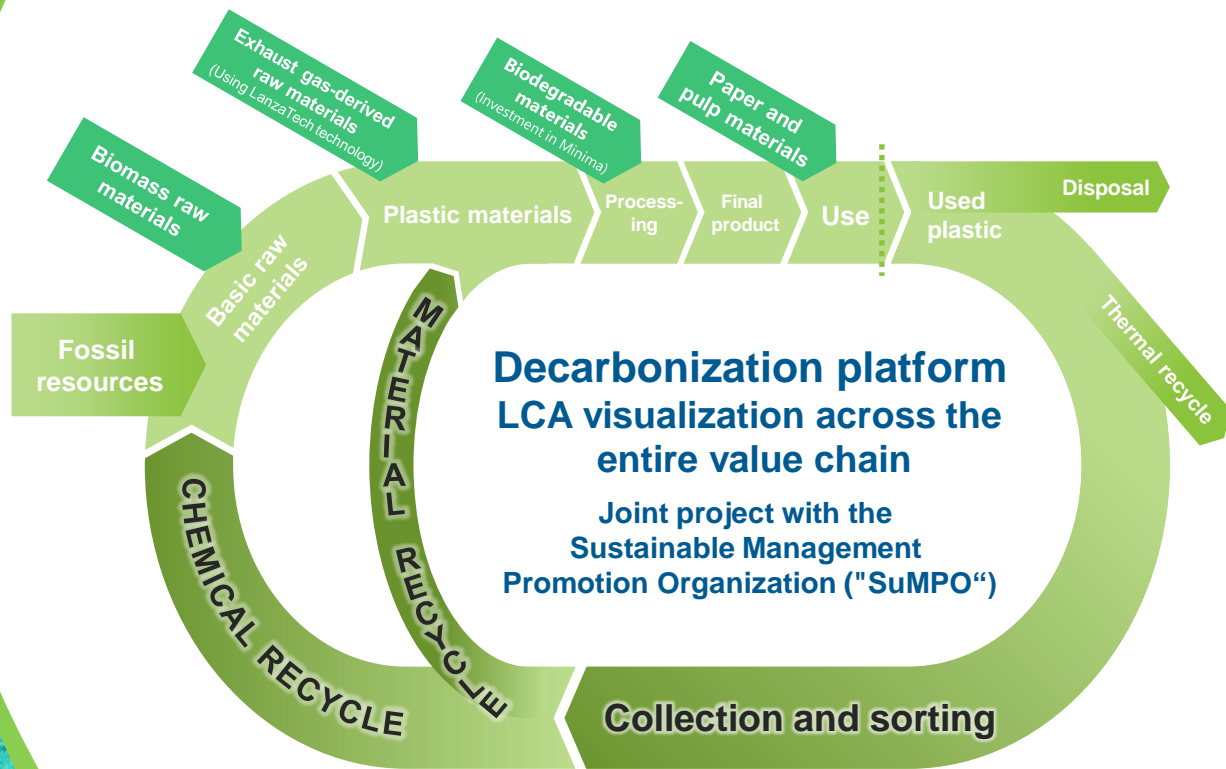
Exhaust gas-derived raw materials
(Using LanzaTech technology)

Biodegradable materials
(Investment in Minima)

Paper and pulp materials

Biomass raw materials

Basic raw materials

Plastic materials

Processing

Final product

Use

Used plastic

Disposal

Thermal recycle

Fossil resources

MATERIAL RECYCLE

CHEMICAL RECYCLE

Decarbonization platform
LCA visualization across the entire value chain

Joint project with the Sustainable Management Promotion Organization ("SuMPO“)

Collection and sorting